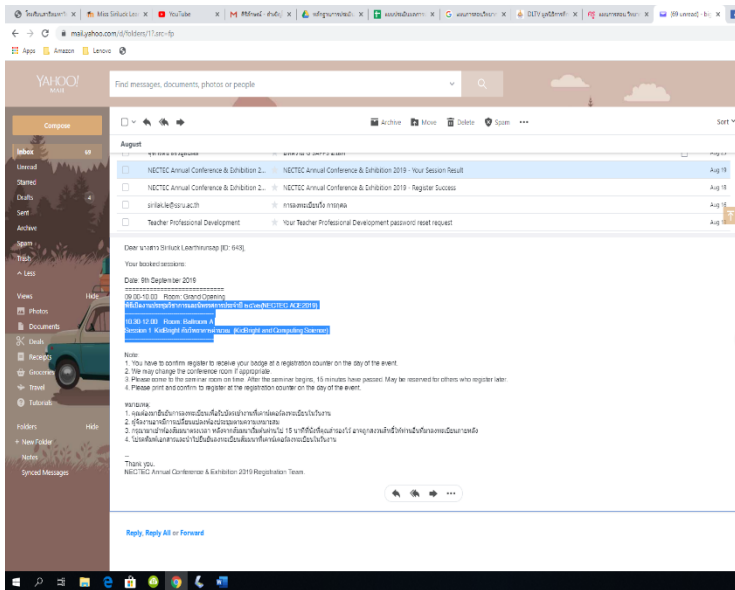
Miss SirilucK Lea | YouTube | (69 unread) - bi

mail.yahoo.com/d/folders/1?.src=fp

Apps Amazon Lenovo

YAHOO! MAIL

Find messages, documents, photos or people

Compose

Inbox 69
Unread
Starred
Drafts 4
Sent
Archive
Spam
Trash
^ Less

Views Hide
Photos
Documents
Deals
Receipts
Groceries
Travel
Tutorials

Folders Hide
+ New Folder
Notes
Synced Messages

Archive Move Delete Spam ••• Sort

August

NECTEC Annual Conference & Exhibition 2... NECTEC Annual Conference & Exhibition 2019 - Your Session Result Aug 18
NECTEC Annual Conference & Exhibition 2... NECTEC Annual Conference & Exhibition 2019 - Register Success Aug 18
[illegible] Aug 18
Teacher Professional Development Your Teacher Professional Development password reset request Aug 18

Dear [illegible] Siriluck Learthirunsap (ID: 643),

Your booked sessions:

Date: 9th September 2019
================================
09.00-10.00 Room: Grand Opening
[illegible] (NECTEC ACE 2019)

10.30-12.00 Room: Ballroom A
Session 1 KidBright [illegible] (KidBright and Computing Science)
================================

Note:
1. You have to confirm register to receive your badge at a registration counter on the day of the event.
2. We may change the conference room if appropriate.
3. Please come to the seminar room on time. After the seminar begins, 15 minutes have passed. May be reserved for others who register later.
4. Please print and confirm to register at the registration counter on the day of the event.

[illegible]
1. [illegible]
2. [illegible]
3. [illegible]
4. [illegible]

--
Thank you,
NECTEC Annual Conference & Exhibition 2019 Registration Team.

Reply, Reply All or Forward